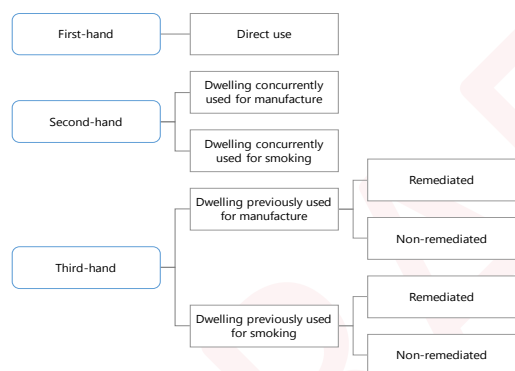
First-hand

Direct use

Second-hand

Dwelling concurrently used for manufacture

Dwelling concurrently used for smoking

Third-hand

Dwelling previously used for manufacture

Remediated

Non-remediated

Dwelling previously used for smoking

Remediated

Non-remediated